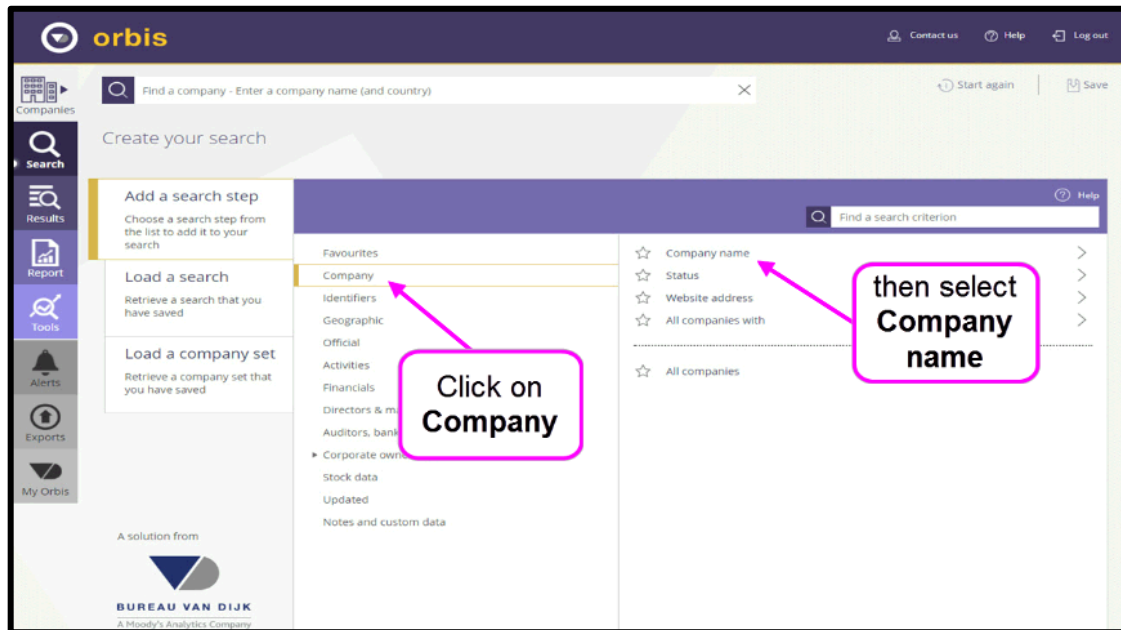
orbis

Contact us Help Log out

Companies

Search

Results

Report

Tools

Alerts

Exports

My Orbis

Find a company - Enter a company name (and country)

Start again Save

Create your search

Add a search step
Choose a search step from the list to add it to your search

Load a search
Retrieve a search that you have saved

Load a company set
Retrieve a company set that you have saved

Help

Find a search criterion

Favourites
Company
Identifiers
Geographic
Official
Activities
Financials
Directors & ma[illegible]
Auditors, bank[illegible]
Corporate owne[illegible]
Stock data
Updated
Notes and custom data

Company name
Status
Website address
All companies with

All companies

Click on **Company**

then select **Company name**

A solution from

BUREAU VAN DIJK
A Moody's Analytics Company